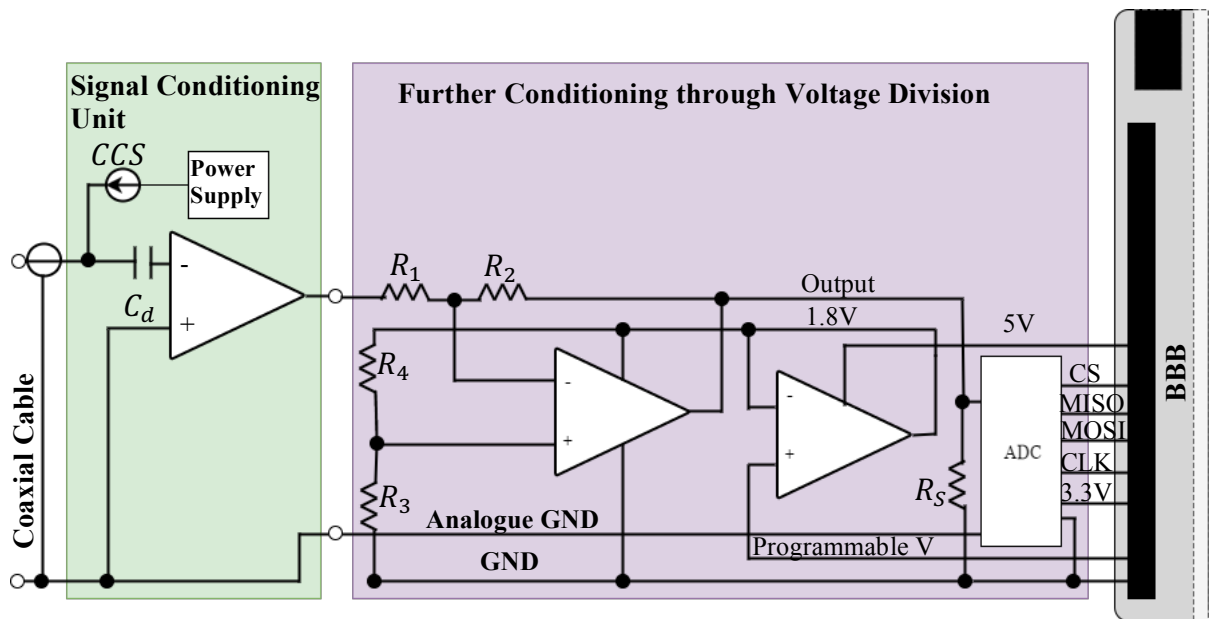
Signal Conditioning Unit

Further Conditioning through Voltage Division

$CCS$

Power Supply

$C_d$

-

+

$R_1$

$R_2$

Output

1.8V

5V

$R_4$

-

+

-

+

$R_3$

$R_S$

ADC

CS

MISO

MOSI

CLK

3.3V

BBB

Coaxial Cable

Analogue GND

Programmable V

GND